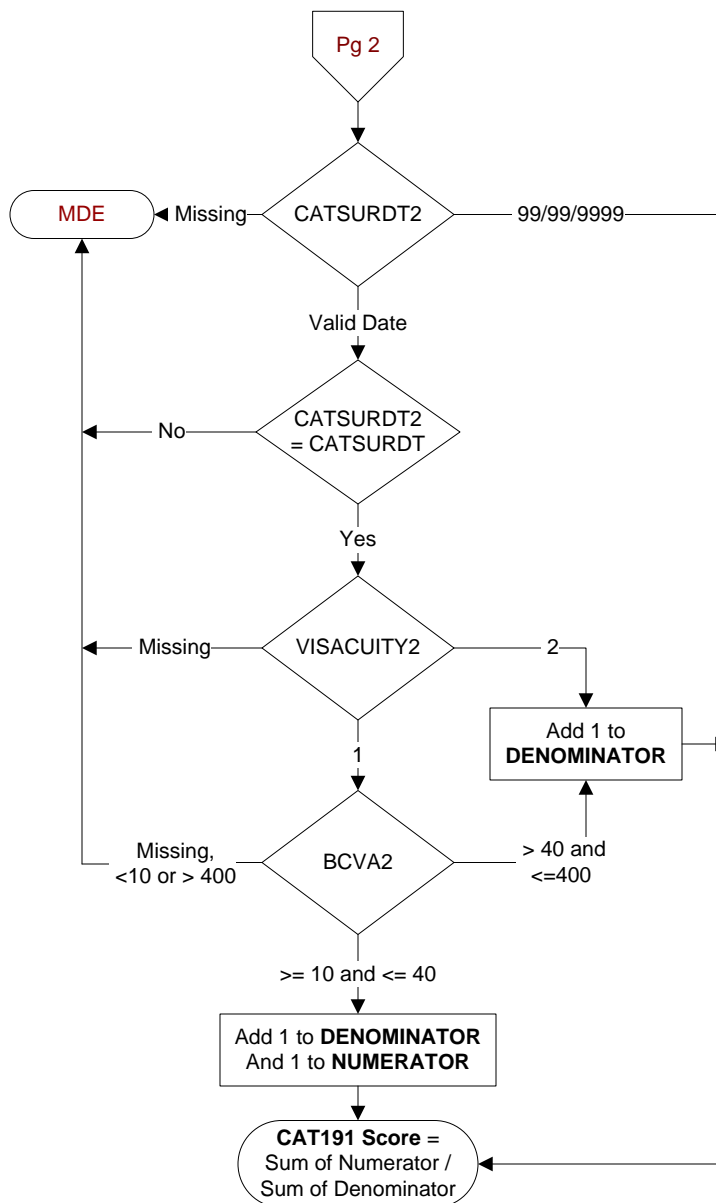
Pg 2

MDE

Missing

CATSURDT2

99/99/9999

Valid Date

No

CATSURDT2 = CATSURDT

Yes

Missing

VISACUITY2

2

Add 1 to **DENOMINATOR**

1

Missing, <10 or > 400

BCVA2

> 40 and <=400

>= 10 and <= 40

Add 1 to **DENOMINATOR** And 1 to **NUMERATOR**

**CAT191 Score** = Sum of Numerator / Sum of Denominator